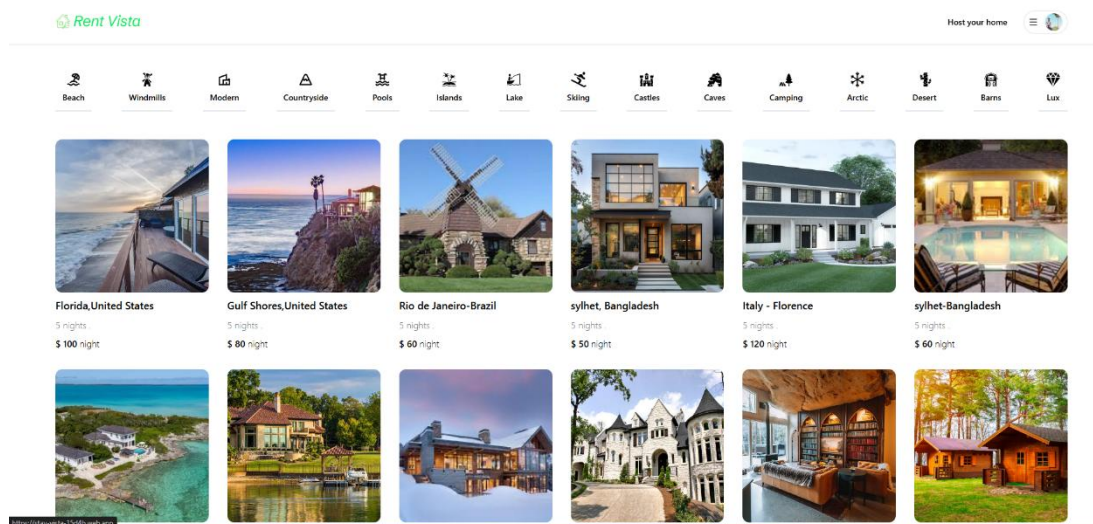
Rent Vista

Host your home

Beach Windmills Modern Countryside Pools Islands Lake Skiing Castles Caves Camping Arctic Desert Barns Lux

Florida,United States
5 nights
$ 100 night

Gulf Shores,United States
5 nights
$ 80 night

Rio de Janeiro-Brazil
5 nights
$ 60 night

sylhet, Bangladesh
5 nights
$ 50 night

Italy - Florence
5 nights
$ 120 night

sylhet-Bangladesh
5 nights
$ 60 night

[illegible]